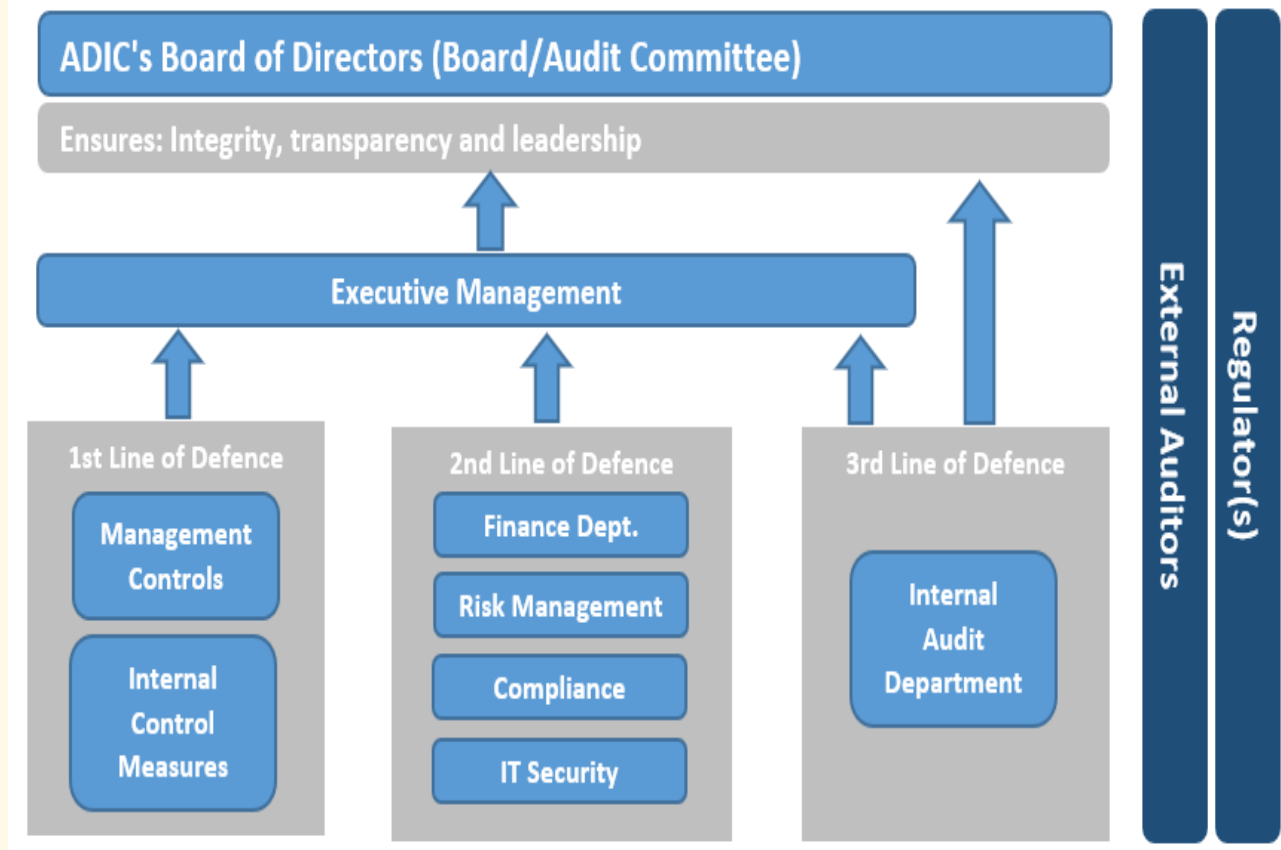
ADIC's Board of Directors (Board/Audit Committee)

Ensures: Integrity, transparency and leadership

Executive Management

1st Line of Defence

Management Controls

Internal Control Measures

2nd Line of Defence

Finance Dept.

Risk Management

Compliance

IT Security

3rd Line of Defence

Internal Audit Department

External Auditors

Regulator(s)